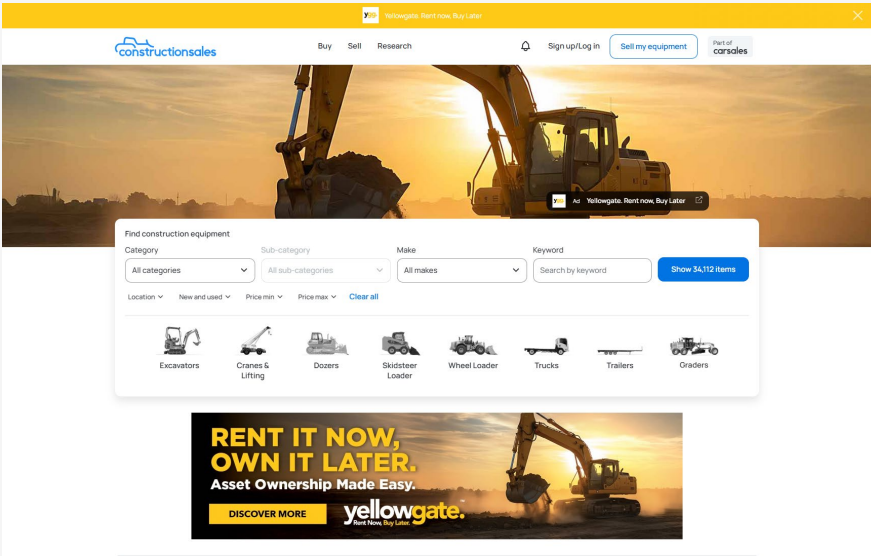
yg Yellowgate. Rent now, Buy Later

constructionsales

Buy Sell Research

Sign up/Log in

Sell my equipment

Part of carsales

yg Ad Yellowgate. Rent now, Buy Later

Find construction equipment

Category
All categories

Sub-category
All sub-categories

Make
All makes

Keyword
Search by keyword

Show 34,112 items

Location New and used Price min Price max Clear all

Excavators

Cranes & Lifting

Dozers

Skidsteer Loader

Wheel Loader

Trucks

Trailers

Graders

RENT IT NOW, OWN IT LATER.
Asset Ownership Made Easy.

DISCOVER MORE

yellowgate.
Rent Now, Buy Later.